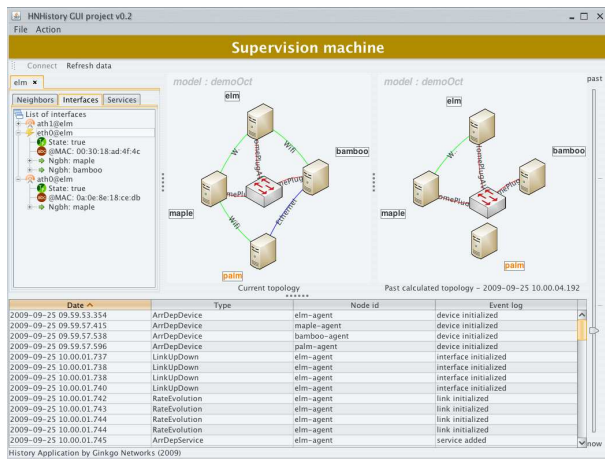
HNHistory GUI project v0.2
File Action

Supervision machine

Connect Refresh data

elm ×

Neighbors Interfaces Services

List of interfaces
ath1@elm
eth0@elm
State: true
@MAC: 00:30:18:ad:4f:4c
Ngbh: maple
Ngbh: bamboo
ath0@elm
State: true
@MAC: 0a:0e:8e:18:ce:db
Ngbh: maple

model : demoOct
elm
bamboo
maple
palm
Wifi
Wifi
Wifi
HomePlug
HomePlug
HomePlug
Ethernet
Current topology

model : demoOct
elm
bamboo
maple
palm
HomePlug
HomePlug
HomePlug
Past calculated topology - 2009-09-25 10.00.04.192

past
now

| Date ^ | Type | Node id | Event log |
|---|---|---|---|
| 2009-09-25 09.59.53.354 | ArrDepDevice | elm-agent | device initialized |
| 2009-09-25 09.59.57.415 | ArrDepDevice | maple-agent | device initialized |
| 2009-09-25 09.59.57.538 | ArrDepDevice | bamboo-agent | device initialized |
| 2009-09-25 09.59.57.596 | ArrDepDevice | palm-agent | device initialized |
| 2009-09-25 10.00.01.737 | LinkUpDown | elm-agent | interface initialized |
| 2009-09-25 10.00.01.738 | LinkUpDown | elm-agent | interface initialized |
| 2009-09-25 10.00.01.738 | LinkUpDown | elm-agent | interface initialized |
| 2009-09-25 10.00.01.740 | LinkUpDown | elm-agent | interface initialized |
| 2009-09-25 10.00.01.742 | RateEvolution | elm-agent | link initialized |
| 2009-09-25 10.00.01.743 | RateEvolution | elm-agent | link initialized |
| 2009-09-25 10.00.01.744 | RateEvolution | elm-agent | link initialized |
| 2009-09-25 10.00.01.744 | RateEvolution | elm-agent | link initialized |
| 2009-09-25 10.00.01.745 | ArrDepService | elm-agent | service added |

History Application by Ginkgo Networks (2009)